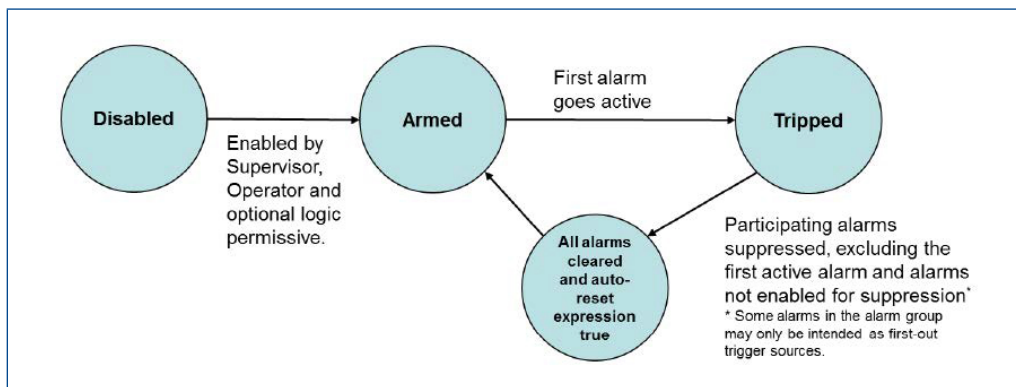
Disabled

Enabled by Supervisor, Operator and optional logic permissive.

Armed

First alarm goes active

Tripped

All alarms cleared and auto-reset expression true

Participating alarms suppressed, excluding the first active alarm and alarms not enabled for suppression*

* Some alarms in the alarm group may only be intended as first-out trigger sources.